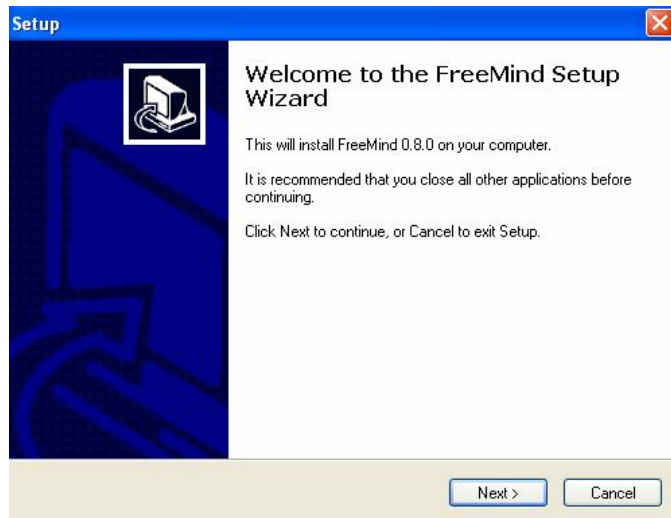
Setup

Welcome to the FreeMind Setup Wizard

This will install FreeMind 0.8.0 on your computer.

It is recommended that you close all other applications before continuing.

Click Next to continue, or Cancel to exit Setup.

Next >

Cancel